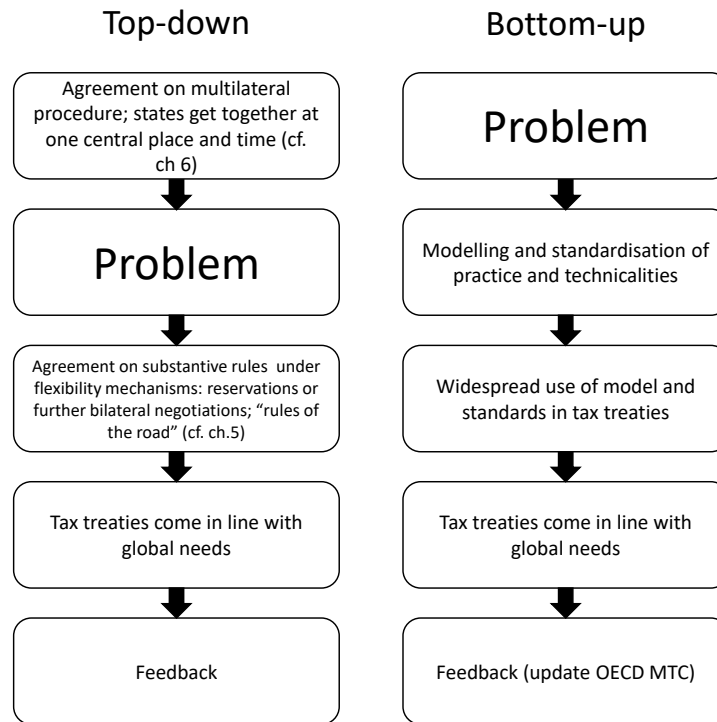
Top-down

Agreement on multilateral procedure; states get together at one central place and time (cf. ch 6)

Problem

Agreement on substantive rules under flexibility mechanisms: reservations or further bilateral negotiations; "rules of the road" (cf. ch.5)

Tax treaties come in line with global needs

Feedback

Bottom-up

Problem

Modelling and standardisation of practice and technicalities

Widespread use of model and standards in tax treaties

Tax treaties come in line with global needs

Feedback (update OECD MTC)